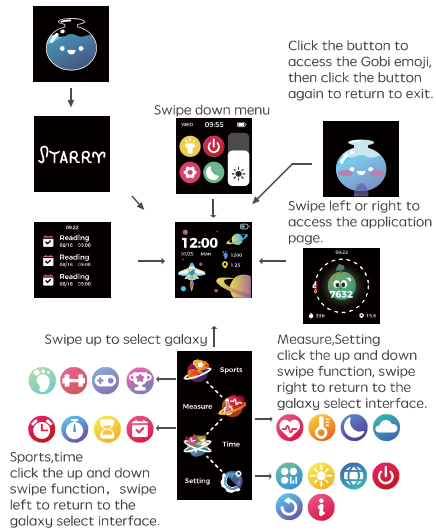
Click the button to access the Gobi emoji, then click the button again to return to exit.

STARRY

Swipe down menu

09:55

Swipe left or right to access the application page.

09:22

Reading
08/16 06:00

Reading
08/16 06:00

Reading
08/16 06:00

12:00

7632

Swipe up to select galaxy

Measure,Setting
click the up and down swipe function, swipe right to return to the galaxy select interface.

Sports

Measure

Time

Setting

Sports,time
click the up and down swipe function，swipe left to return to the galaxy select interface.